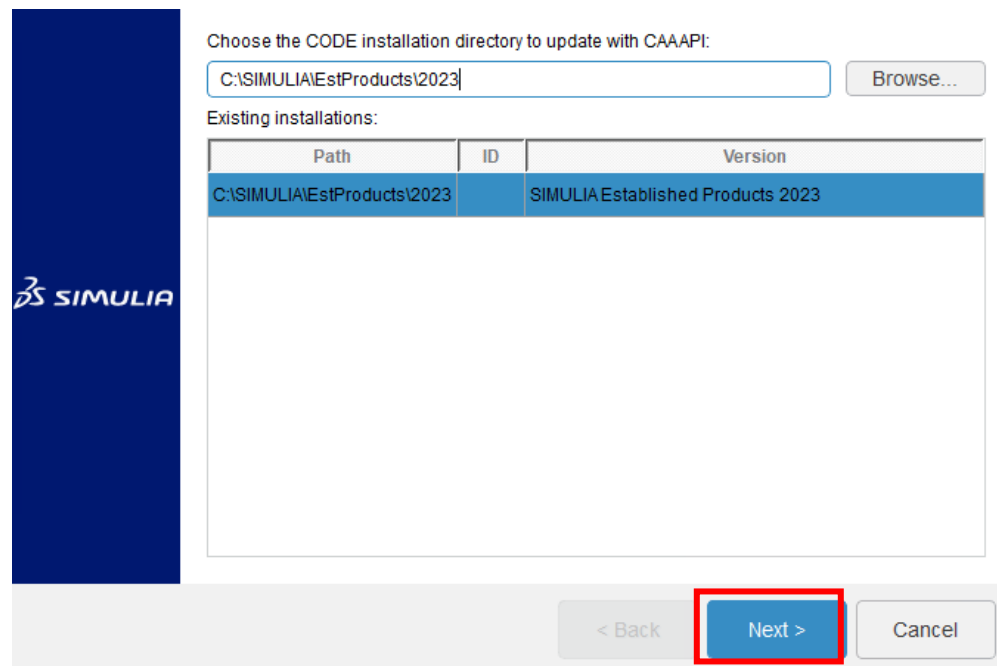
3DS SIMULIA

Choose the CODE installation directory to update with CAAAPI:

C:\SIMULIA\EstProducts\2023

Browse...

Existing installations:

| Path | ID | Version |
|---|---|---|
| C:\SIMULIA\EstProducts\2023 | | SIMULIA Established Products 2023 |

< Back

Next >

Cancel